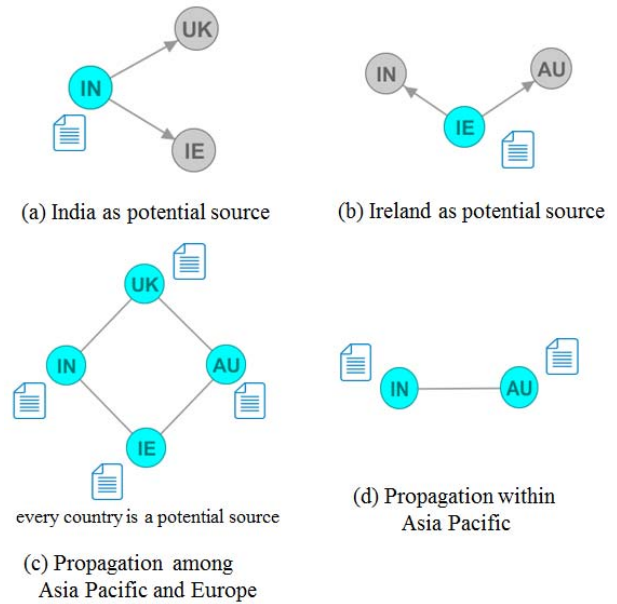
UK

IN

IE

(a) India as potential source

IN

AU

IE

(b) Ireland as potential source

UK

IN

AU

IE

every country is a potential source

(c) Propagation among Asia Pacific and Europe

IN

AU

(d) Propagation within Asia Pacific